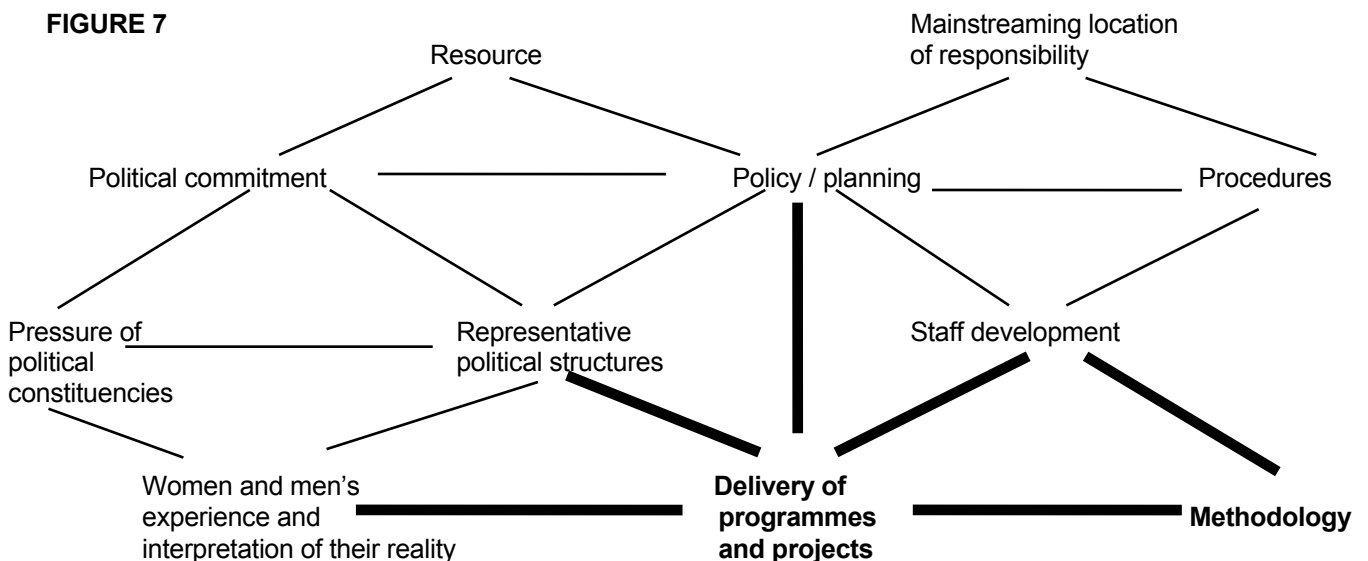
FIGURE 7

Resource

Mainstreaming location of responsibility

Political commitment

Policy / planning

Procedures

Pressure of political constituencies

Representative political structures

Staff development

Women and men's experience and interpretation of their reality

Delivery of programmes and projects

Methodology